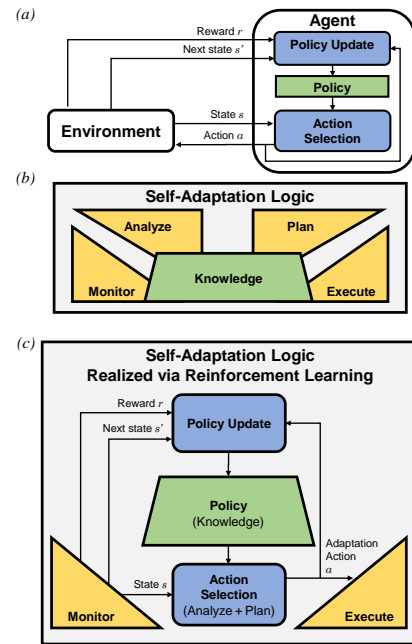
(a)

Agent

Reward $r$

Next state $s'$

Policy Update

Policy

Environment

State $s$

Action $a$

Action Selection

(b)

Self-Adaptation Logic

Analyze

Plan

Knowledge

Monitor

Execute

(c)

Self-Adaptation Logic Realized via Reinforcement Learning

Reward $r$

Next state $s'$

Policy Update

Policy (Knowledge)

Adaptation Action $a$

State $s$

Action Selection (Analyze + Plan)

Monitor

Execute